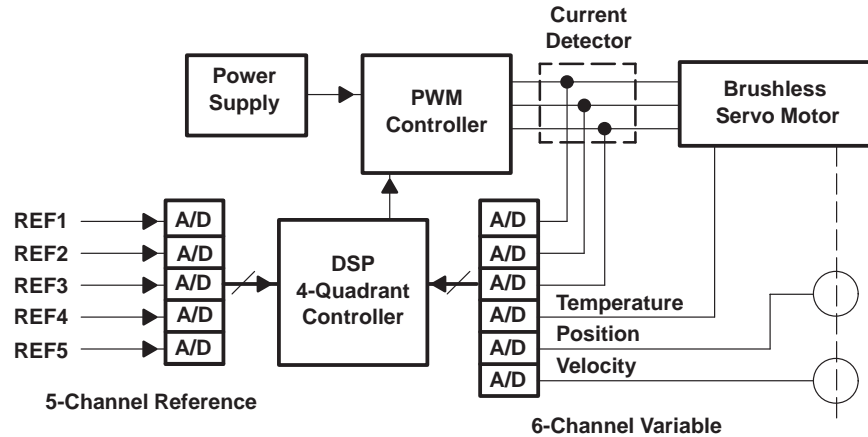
Current Detector

Power Supply

PWM Controller

Brushless Servo Motor

REF1
REF2
REF3
REF4
REF5

A/D
A/D
A/D
A/D
A/D

DSP 4-Quadrant Controller

A/D
A/D
A/D
A/D
A/D
A/D

Temperature
Position
Velocity

5-Channel Reference

6-Channel Variable